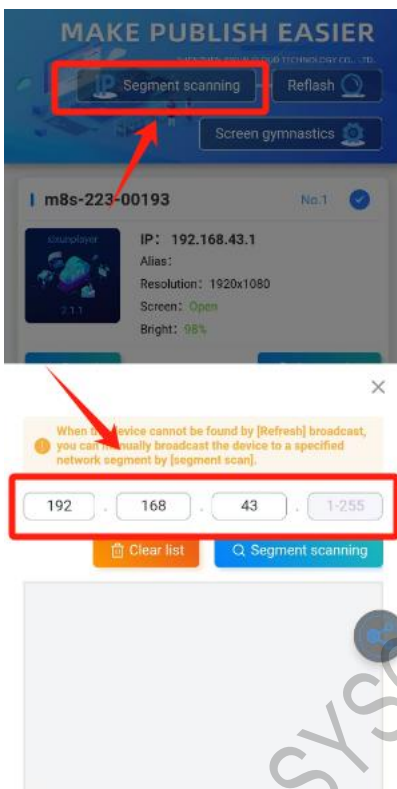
MAKE PUBLISH EASIER

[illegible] TECHNOLOGY CO., LTD.

Segment scanning

Reflash

Screen gymnastics

m8s-223-00193

No.1

colorplayer

2.1.1

IP: 192.168.43.1

Alias:

Resolution: 1920x1080

Screen: Open

Bright: 98%

×

When the device cannot be found by [Refresh] broadcast, you can manually broadcast the device to a specified network segment by [segment scan].

192 . 168 . 43 . 1-255

Clear list

Segment scanning

SYS